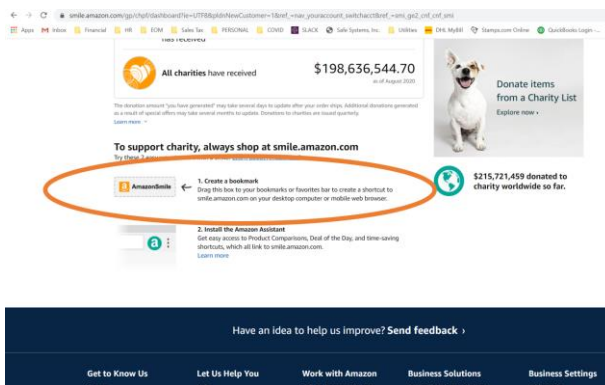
smile.amazon.com/gp/chpf/dashboard?ie=UTF8&pldnNewCustomer=1&ref_=nav_youraccount_switchacct&ref_=smi_ge2_cnf_cnf_smi

Apps Inbox Financial HR EOM Sales Tax PERSONAL COVID SLACK Safe Systems, Inc. Utilities DHL MyBill Stamps.com Online QuickBooks Login -

has received

All charities have received $198,636,544.70 as of August 2020

The donation amount "you have generated" may take several days to update after your order ships. Additional donations generated as a result of special offers may take several months to update. Donations to charities are issued quarterly.

Learn more

To support charity, always shop at smile.amazon.com

Try these 2 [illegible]

AmazonSmile ← 1. Create a bookmark
Drag this box to your bookmarks or favorites bar to create a shortcut to smile.amazon.com on your desktop computer or mobile web browser.

2. Install the Amazon Assistant
Get easy access to Product Comparisons, Deal of the Day, and time-saving shortcuts, which all link to smile.amazon.com.
Learn more

Donate items from a Charity List
Explore now ›

$215,721,459 donated to charity worldwide so far.

Have an idea to help us improve? Send feedback ›

Get to Know Us Let Us Help You Work with Amazon Business Solutions Business Settings